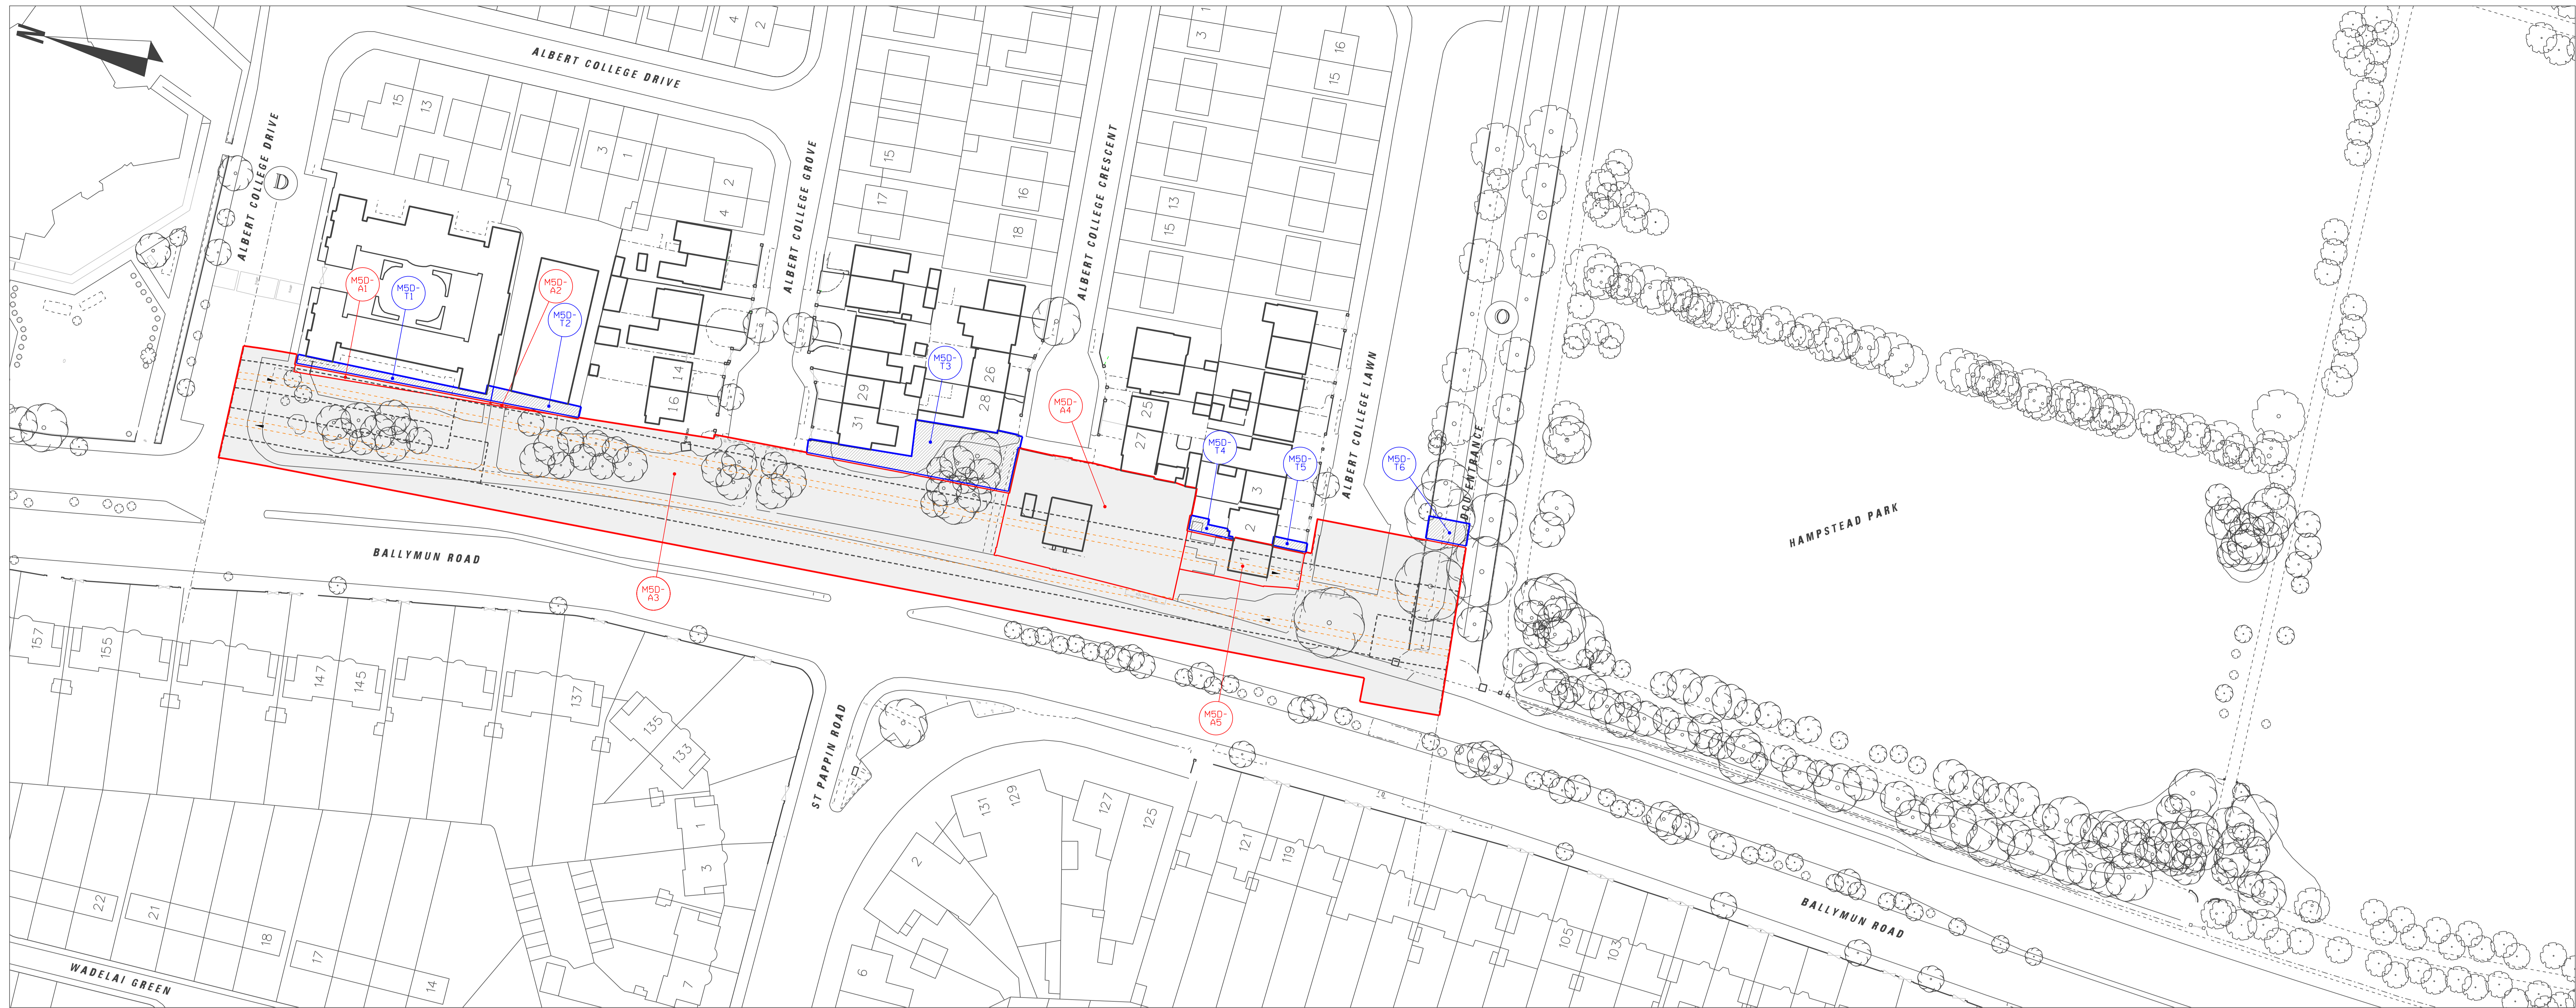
N

ALBERT COLLEGE DRIVE

4
2
3
1
16
15
15
13
3
1
2
4
15
17
16
18
13
15

ALBERT COLLEGE DRIVE
D
ALBERT COLLEGE GROVE
ALBERT COLLEGE CRESCENT
ALBERT COLLEGE LAWN
O

M5D-A1
M5D-T1
M5D-A2
M5D-T2
M5D-T3
M5D-A4
M5D-T4
M5D-T5
M5D-T6
M5D-A3
M5D-A5

14
16
29
31
26
28
25
27
3
2

DCU ENTRANCE

HAMPSTEAD PARK

BALLYMUN ROAD

157
155
147
145
137
135
133
1
3

ST PAPPIN ROAD

131
129
127
125
121
119
2
105
103
6
7
22
21
18
17
14

WADELAI GREEN

BALLYMUN ROAD